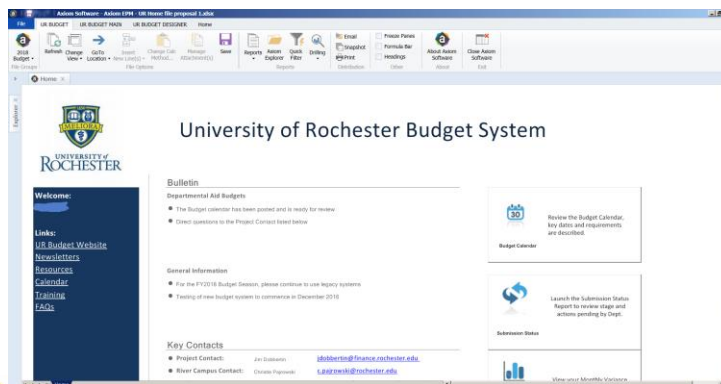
Axiom Software - Axiom EPM - UR Home file proposal 1.xlsx

File | UR BUDGET | UR BUDGET MAIN | UR BUDGET DESIGNER | Home

2018 Budget | Refresh | Change View | GoTo Location | Insert New Line(s) | Change Calc Method... | Manage Attachment(s) | Save | Reports | Axiom Explorer | Quick Filter | Drilling | Email | Snapshot | Print | Freeze Panes | Formula Bar | Headings | About Axiom Software | Close Axiom Software

File Groups | File Options | Reports | Distribution | Other | About | Exit

Home

Explorer

MELIORA

UNIVERSITY of ROCHESTER

University of Rochester Budget System

Welcome:

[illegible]

Links:
UR Budget Website
Newsletters
Resources
Calendar
Training
FAQs

Bulletin

Departmental Aid Budgets

The Budget calendar has been posted and is ready for review

Direct questions to the Project Contact listed below

General Information

For the FY2018 Budget Season, please continue to use legacy systems

Testing of new budget system to commence in December 2016

Key Contacts

Project Contact: Jim Dobbertin jdobbertin@finance.rochester.edu

River Campus Contact: Christie Pajrowski c.pajrowski@rochester.edu

30

Review the Budget Calendar, key dates and requirements are described.

Budget Calendar

Launch the Submission Status Report to review stage and actions pending by Dept.

Submission Status

View your Monthly Variance